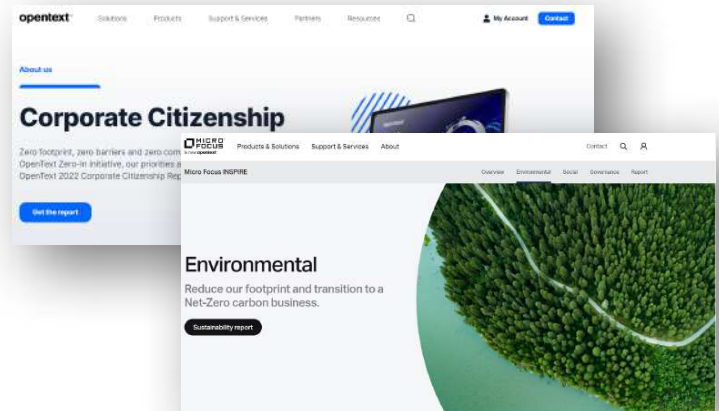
opentext

Solutions Products Support & Services Partners Resources

My Account Contact

About us

Corporate Citizenship

Zero footprint, zero barriers and zero com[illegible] OpenText Zero-in initiative, our priorities a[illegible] OpenText 2022 Corporate Citizenship Rep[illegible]

Get the report

MICRO FOCUS

Products & Solutions Support & Services About

Contact

Micro Focus INSPIRE

Overview Environmental Social Governance Report

Environmental

Reduce our footprint and transition to a Net-Zero carbon business.

Sustainability report